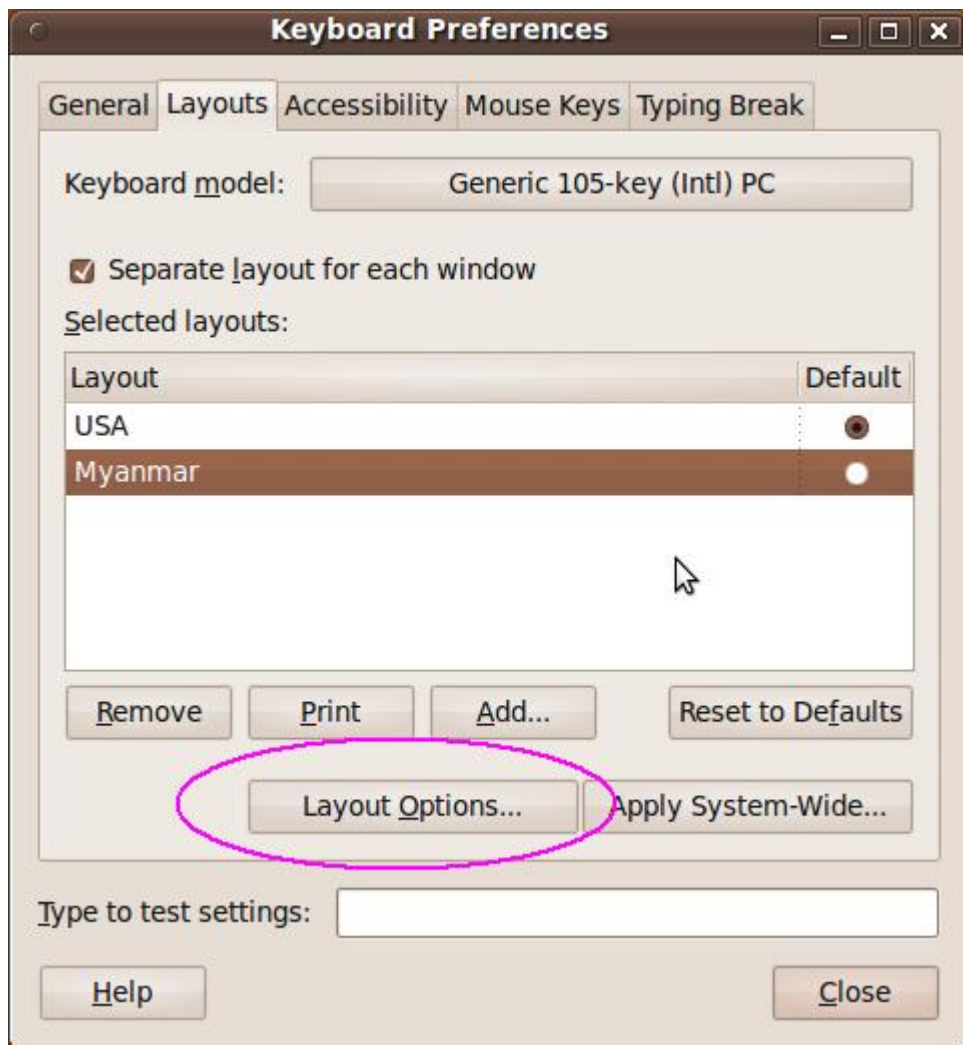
Keyboard Preferences

General | Layouts | Accessibility | Mouse Keys | Typing Break

Keyboard model: Generic 105-key (Intl) PC

Separate layout for each window

Selected layouts:

| Layout | Default |
|---|---|
| USA | |
| Myanmar | |

Remove | Print | Add... | Reset to Defaults

Layout Options... | Apply System-Wide...

Type to test settings:

Help | Close